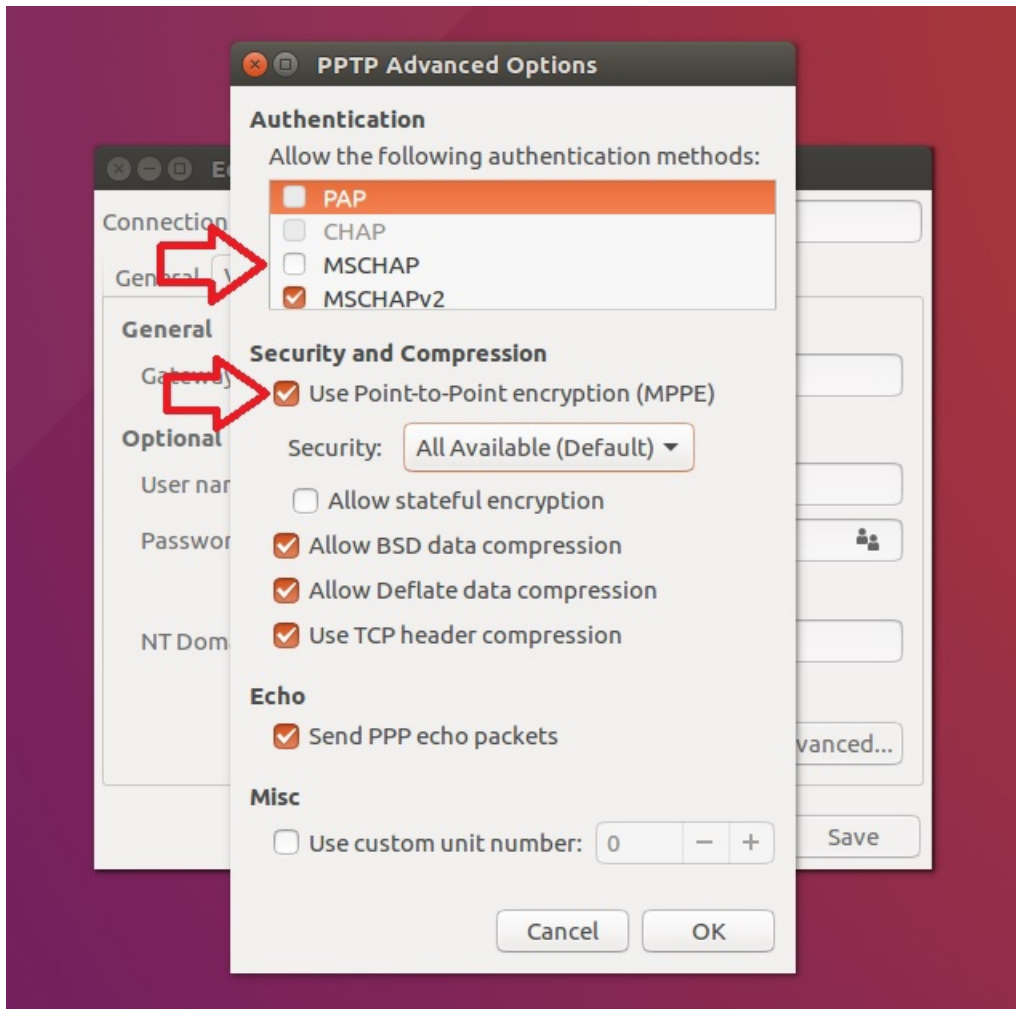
PPTP Advanced Options

Authentication
Allow the following authentication methods:
PAP
CHAP
MSCHAP
MSCHAPv2

Security and Compression
Use Point-to-Point encryption (MPPE)
Security: All Available (Default)
Allow stateful encryption
Allow BSD data compression
Allow Deflate data compression
Use TCP header compression

Echo
Send PPP echo packets

Misc
Use custom unit number: 0 − +

Cancel OK

Ed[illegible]
Connection
General V
General
Gateway
Optional
User nar
Passwor
NT Dom
vanced...
Save